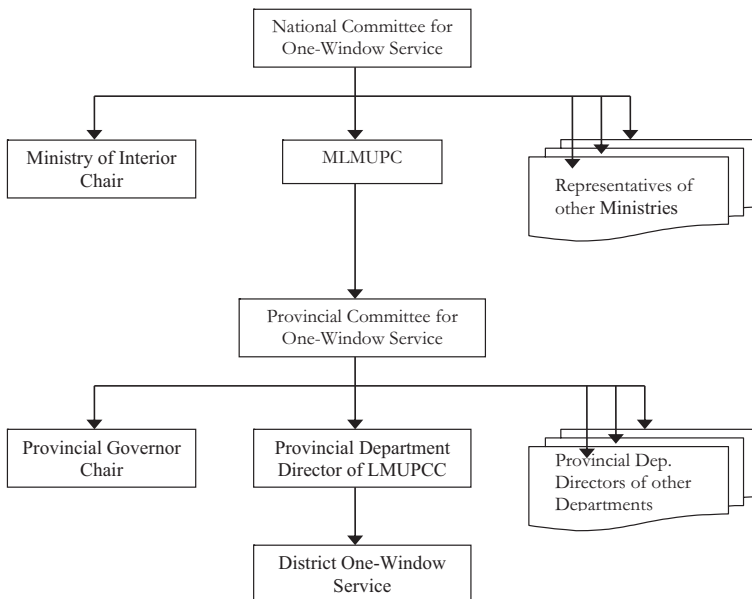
National Committee for One-Window Service

Ministry of Interior Chair

MLMUPC

Representatives of other Ministries

Provincial Committee for One-Window Service

Provincial Governor Chair

Provincial Department Director of LMUPCC

Provincial Dep. Directors of other Departments

District One-Window Service